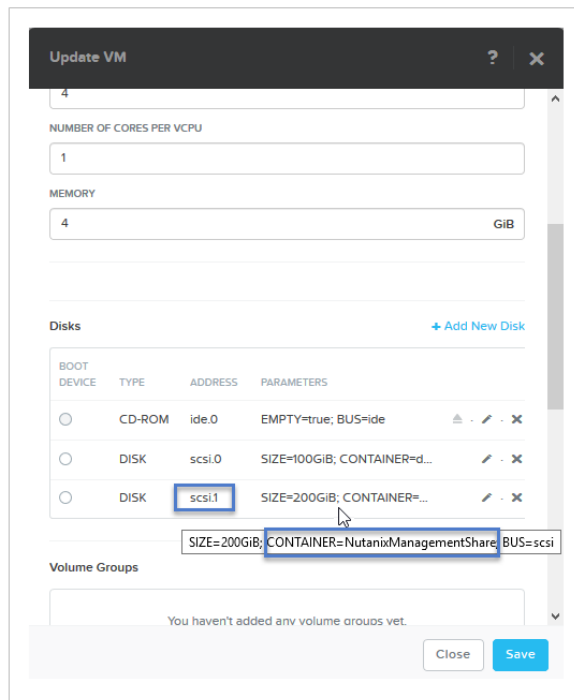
Update VM

?

4

NUMBER OF CORES PER VCPU

1

MEMORY

4

GiB

Disks

+ Add New Disk

| BOOT DEVICE | TYPE | ADDRESS | PARAMETERS |
|---|---|---|---|
| | CD-ROM | ide.0 | EMPTY=true; BUS=ide |
| | DISK | scsi.0 | SIZE=100GiB; CONTAINER=d... |
| | DISK | scsi.1 | SIZE=200GiB; CONTAINER=... |

SIZE=200GiB; CONTAINER=NutanixManagementShare; BUS=scsi

Volume Groups

You haven't added any volume groups yet.

Close

Save